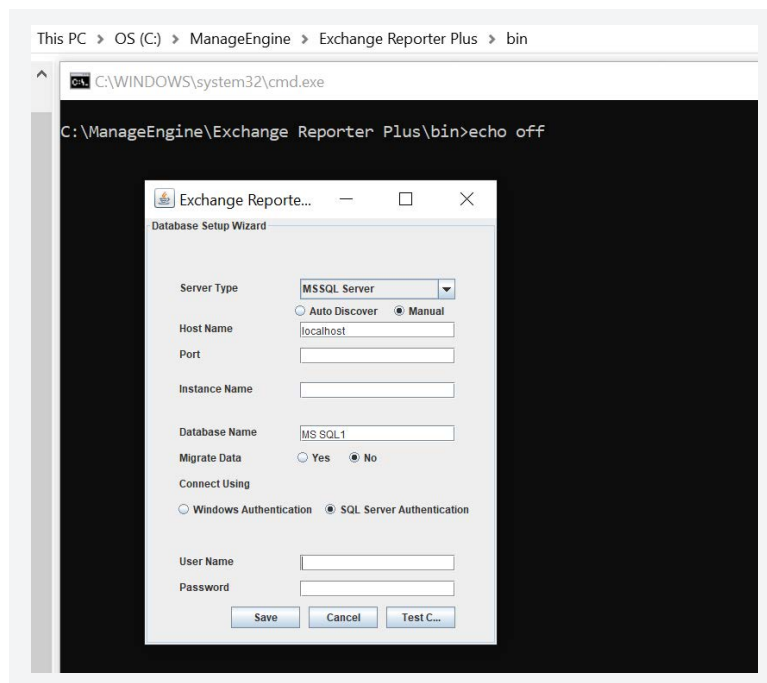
This PC > OS (C:) > ManageEngine > Exchange Reporter Plus > bin

C:\WINDOWS\system32\cmd.exe

C:\ManageEngine\Exchange Reporter Plus\bin>echo off

Exchange Reporte...

Database Setup Wizard

Server Type MSSQL Server

Auto Discover Manual

Host Name localhost

Port

Instance Name

Database Name MS SQL1

Migrate Data Yes No

Connect Using

Windows Authentication SQL Server Authentication

User Name

Password

Save Cancel Test C...